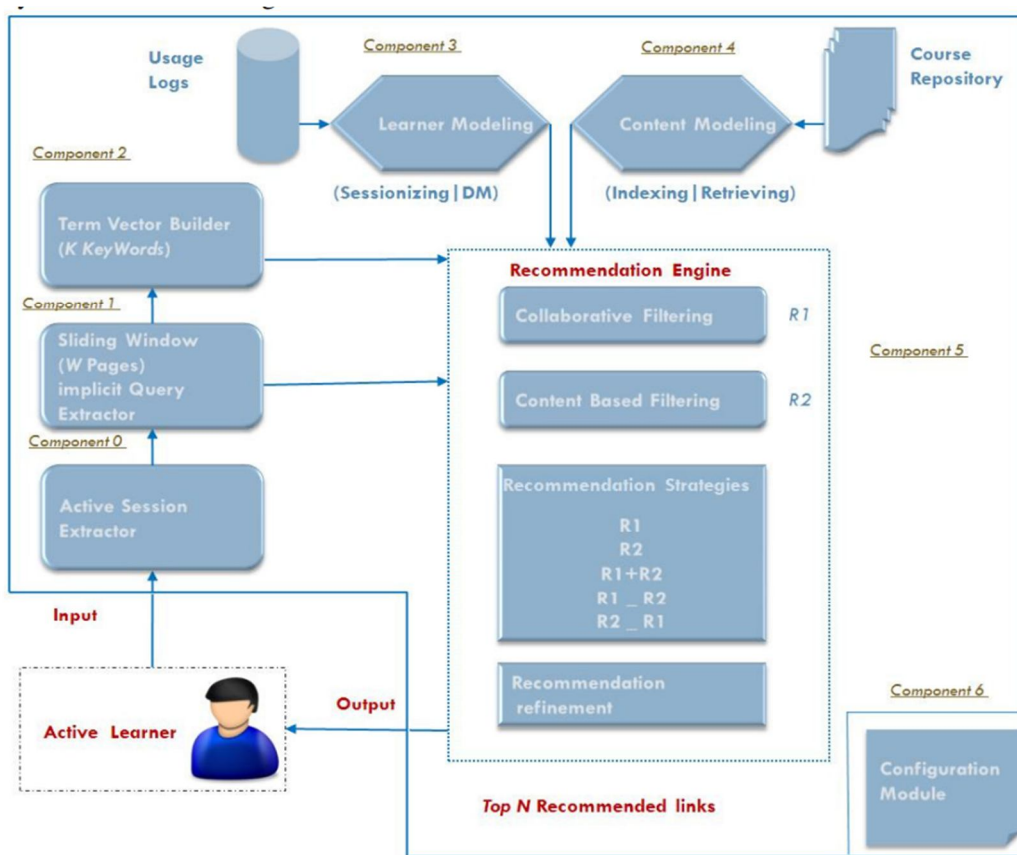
Usage Logs

Component 3

Learner Modeling

(Sessionizing | DM)

Component 4

Content Modeling

(Indexing | Retrieving)

Course Repository

Component 2

Term Vector Builder (K KeyWords)

Component 1

Sliding Window (W Pages) implicit Query Extractor

Component 0

Active Session Extractor

Recommendation Engine

Collaborative Filtering

R1

Content Based Filtering

R2

Recommendation Strategies

R1
R2
R1+R2
R1 _ R2
R2 _ R1

Recommendation refinement

Component 5

Input

Output

Active Learner

Top N Recommended links

Component 6

Configuration Module